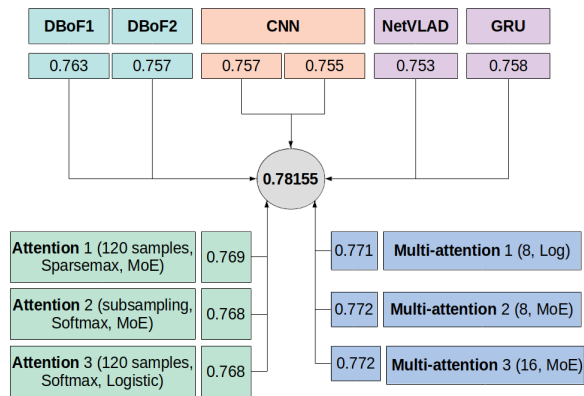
DBoF1
DBoF2
CNN
NetVLAD
GRU

0.763
0.757
0.757
0.755
0.753
0.758

0.78155

**Attention** 1 (120 samples, Sparsemax, MoE)
0.769
**Attention** 2 (subsampling, Softmax, MoE)
0.768
**Attention** 3 (120 samples, Softmax, Logistic)
0.768

0.771
**Multi-attention** 1 (8, Log)
0.772
**Multi-attention** 2 (8, MoE)
0.772
**Multi-attention** 3 (16, MoE)